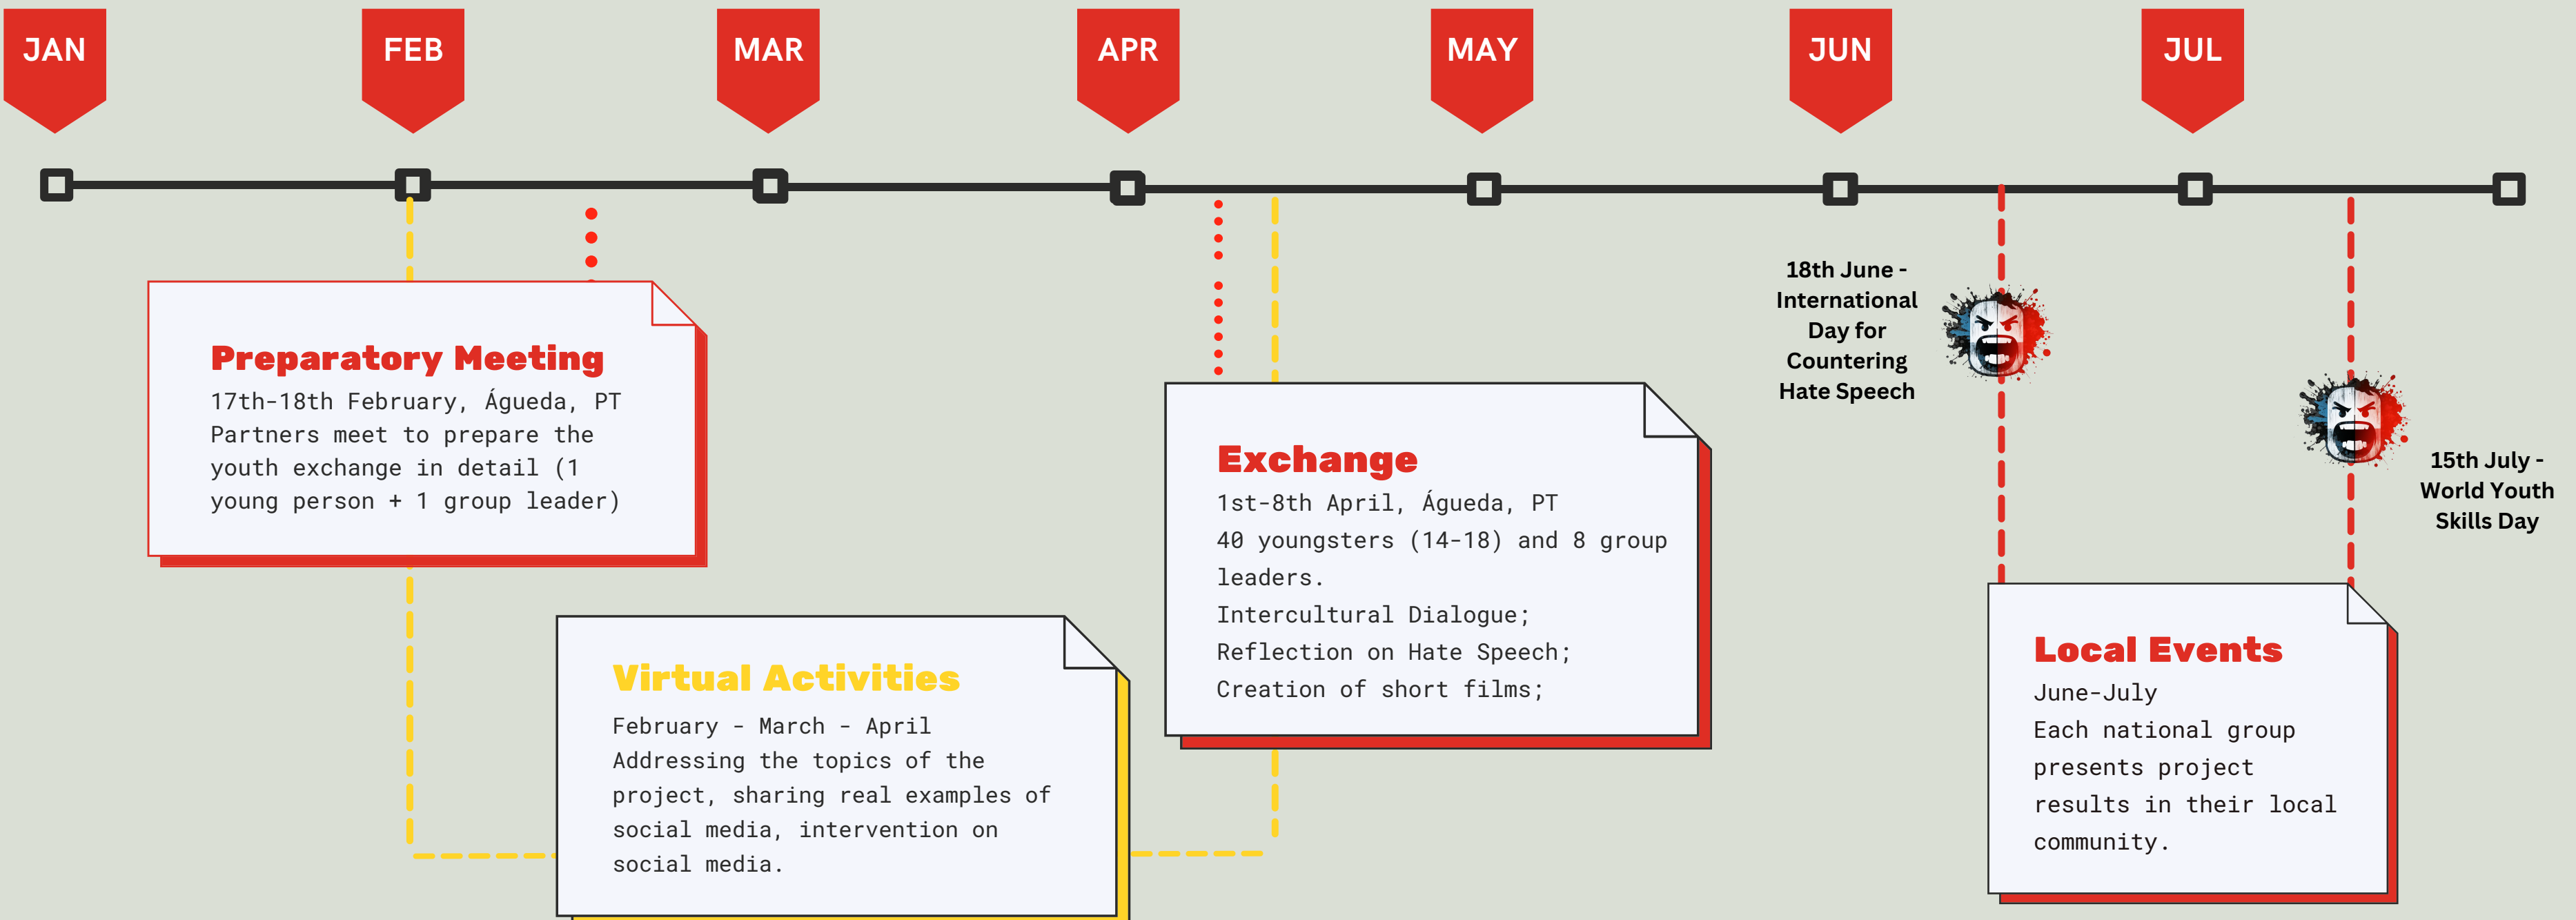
JAN

FEB

MAR

APR

MAY

JUN

JUL

18th June - International Day for Countering Hate Speech

15th July - World Youth Skills Day

Preparatory Meeting
17th-18th February, Águeda, PT
Partners meet to prepare the youth exchange in detail (1 young person + 1 group leader)

Exchange
1st-8th April, Águeda, PT
40 youngsters (14-18) and 8 group leaders.
Intercultural Dialogue;
Reflection on Hate Speech;
Creation of short films;

Virtual Activities
February - March - April
Addressing the topics of the project, sharing real examples of social media, intervention on social media.

Local Events
June-July
Each national group presents project results in their local community.